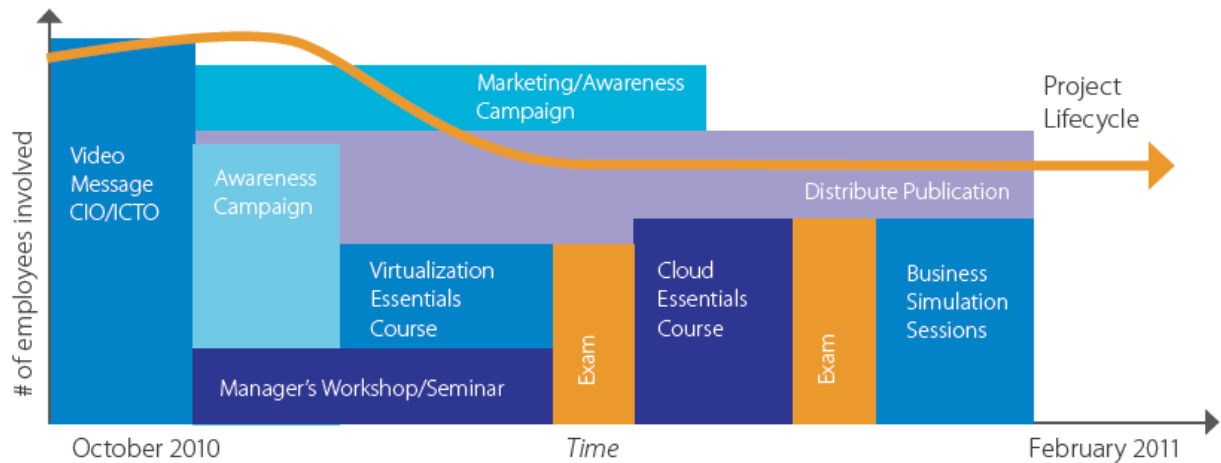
# of employees involved

Video Message CIO/ICTO

Marketing/Awareness Campaign

Project Lifecycle

Awareness Campaign

Distribute Publication

Virtualization Essentials Course

Exam

Cloud Essentials Course

Exam

Business Simulation Sessions

Manager's Workshop/Seminar

October 2010

Time

February 2011